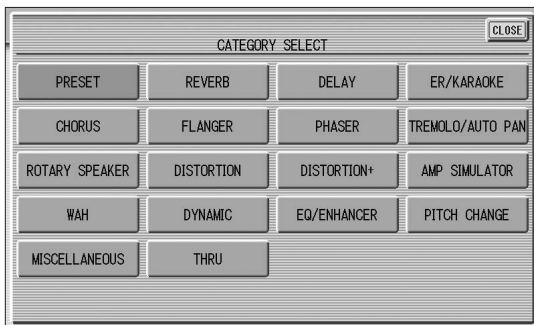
CLOSE

CATEGORY SELECT

| PRESET | REVERB | DELAY | ER/KARAOKE |
|---|---|---|---|
| CHORUS | FLANGER | PHASER | TREMOLO/AUTO PAN |
| ROTARY SPEAKER | DISTORTION | DISTORTION+ | AMP SIMULATOR |
| WAH | DYNAMIC | EQ/ENHANCER | PITCH CHANGE |
| MISCELLANEOUS | THRU | | |